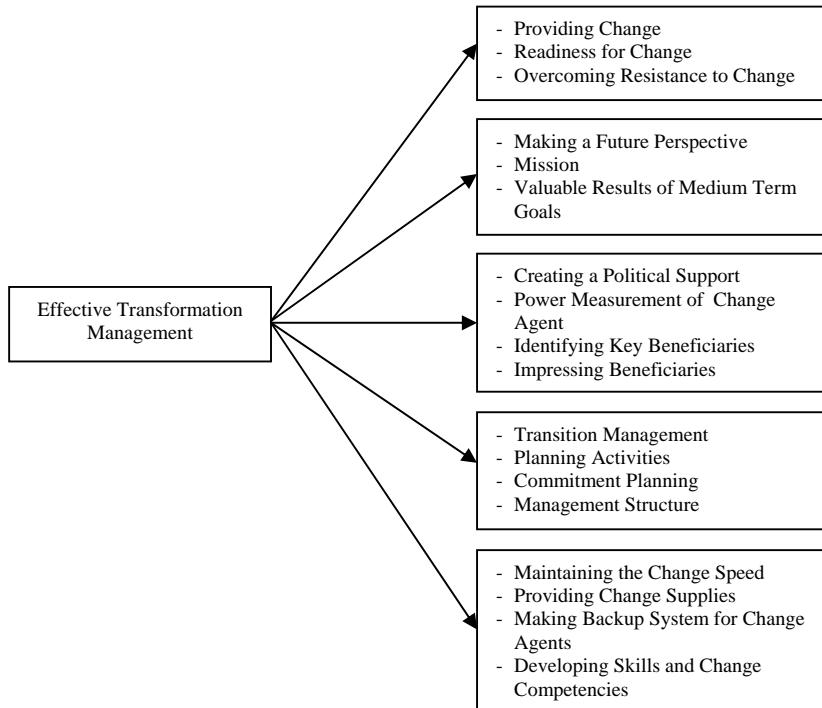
Effective Transformation Management

- Providing Change
- Readiness for Change
- Overcoming Resistance to Change

- Making a Future Perspective
- Mission
- Valuable Results of Medium Term Goals

- Creating a Political Support
- Power Measurement of Change Agent
- Identifying Key Beneficiaries
- Impressing Beneficiaries

- Transition Management
- Planning Activities
- Commitment Planning
- Management Structure

- Maintaining the Change Speed
- Providing Change Supplies
- Making Backup System for Change Agents
- Developing Skills and Change Competencies